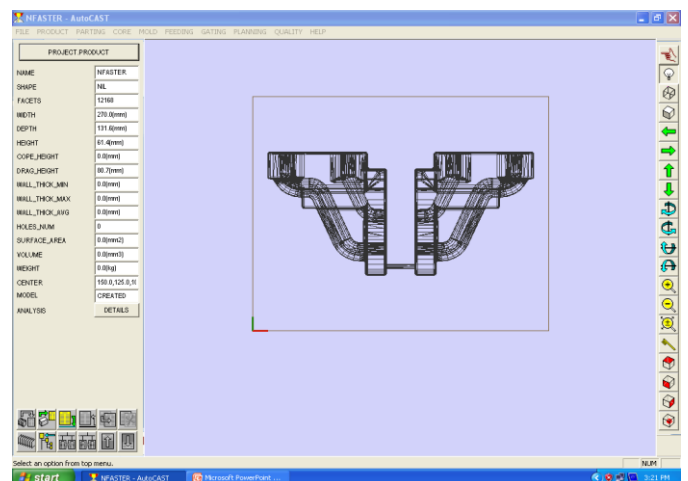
NFASTER - AutoCAST

FILE PRODUCT PARTING CORE MOLD FEEDING GATING PLANNING QUALITY HELP

PROJECT PRODUCT

| NAME | NFASTER |
|---|---|
| SHAPE | NIL |
| FACETS | 12168 |
| WIDTH | 270.0(mm) |
| DEPTH | 131.6(mm) |
| HEIGHT | 61.4(mm) |
| COPE_HEIGHT | 0.0(mm) |
| DRAG_HEIGHT | 88.7(mm) |
| WALL_THICK_MIN | 0.0(mm) |
| WALL_THICK_MAX | 0.0(mm) |
| WALL_THICK_AVG | 0.0(mm) |
| HOLES_NUM | 0 |
| SURFACE_AREA | 0.0(mm2) |
| VOLUME | 0.0(mm3) |
| WEIGHT | 0.0(kg) |
| CENTER | 150.0,125.0,1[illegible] |
| MODEL | CREATED |
| ANALYSIS | DETAILS |

Select an option from top menu.

NUM

start

NFASTER - AutoCAST

Microsoft PowerPoint ...

3:21 PM